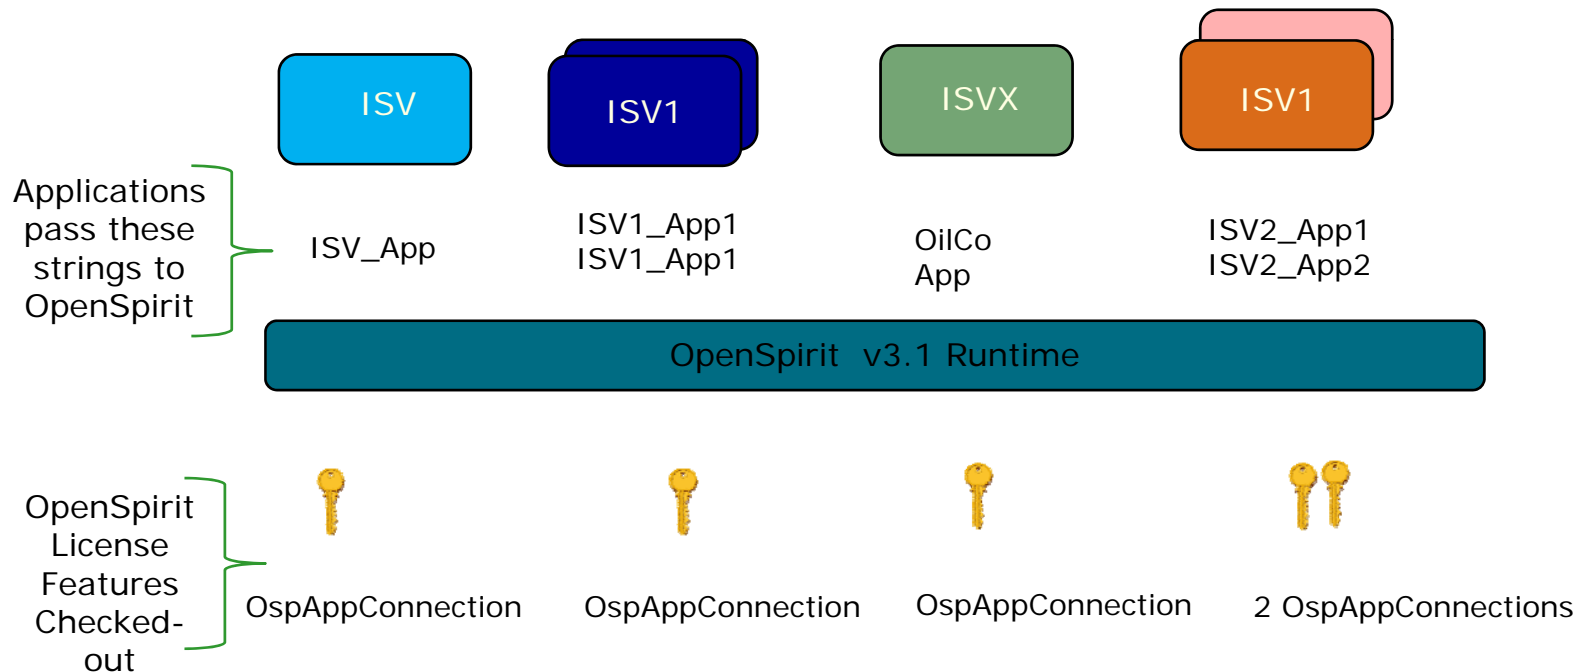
ISV

ISV1

ISVX

ISV1

Applications pass these strings to OpenSpirit

ISV_App

ISV1_App1
ISV1_App1

OilCo
App

ISV2_App1
ISV2_App2

OpenSpirit v3.1 Runtime

OpenSpirit License Features Checked-out

OspAppConnection

OspAppConnection

OspAppConnection

2 OspAppConnections